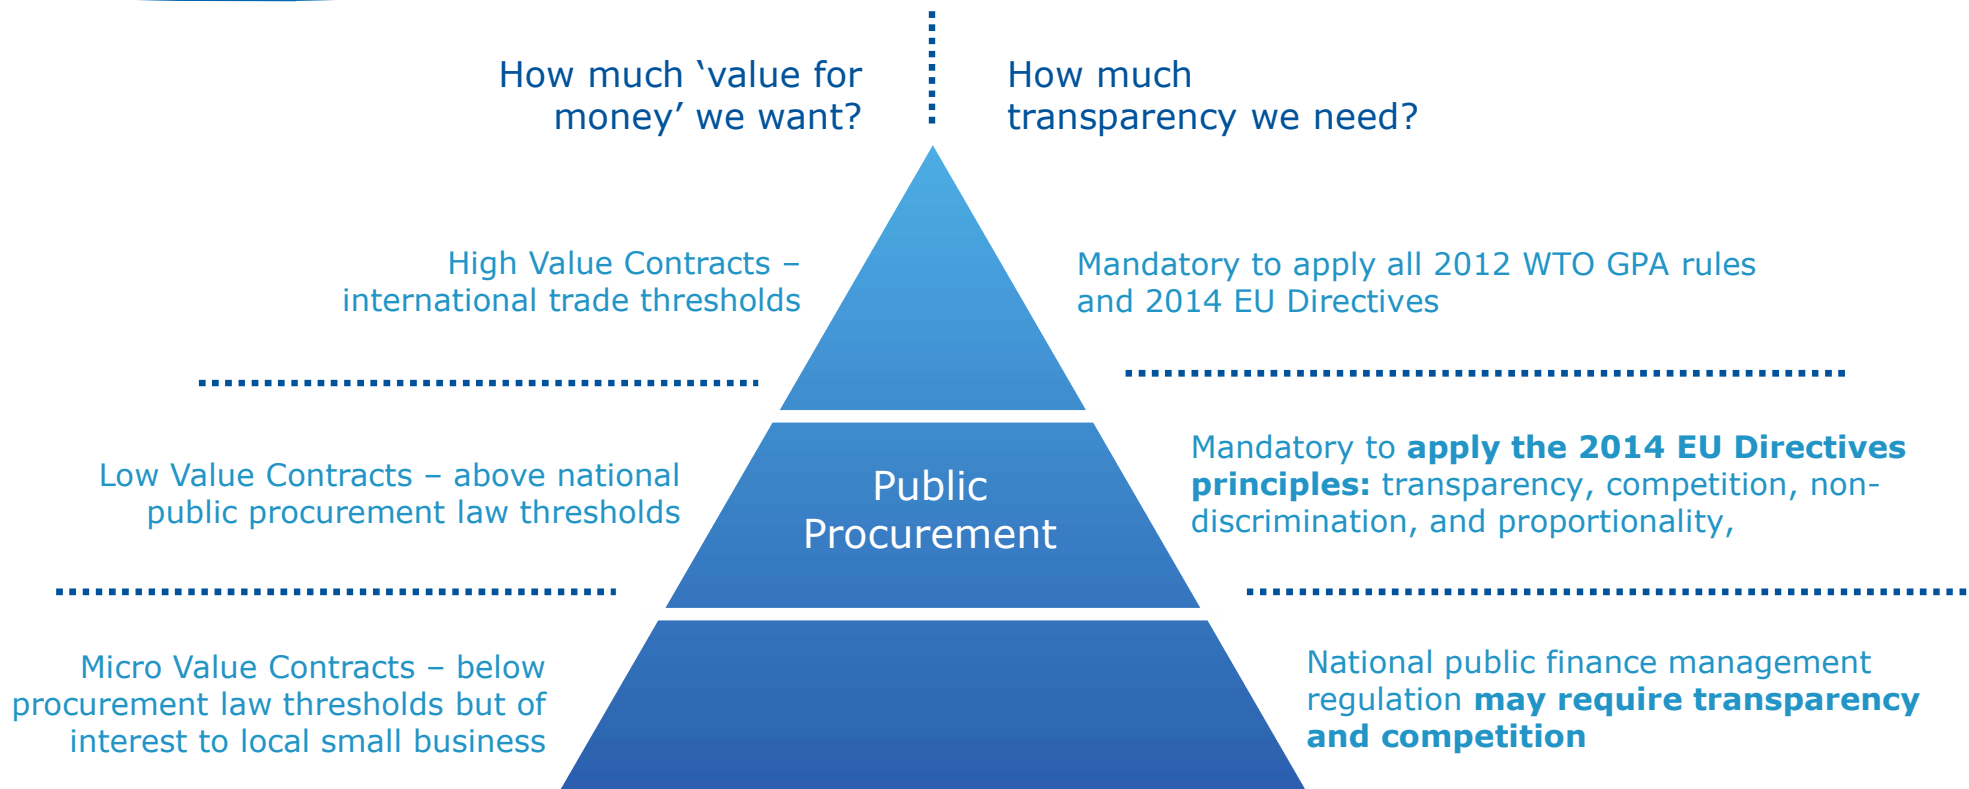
How much ‘value for money’ we want?

How much transparency we need?

High Value Contracts – international trade thresholds

Mandatory to apply all 2012 WTO GPA rules and 2014 EU Directives

Low Value Contracts – above national public procurement law thresholds

Public Procurement

Mandatory to **apply the 2014 EU Directives principles:** transparency, competition, non-discrimination, and proportionality,

Micro Value Contracts – below procurement law thresholds but of interest to local small business

National public finance management regulation **may require transparency and competition**